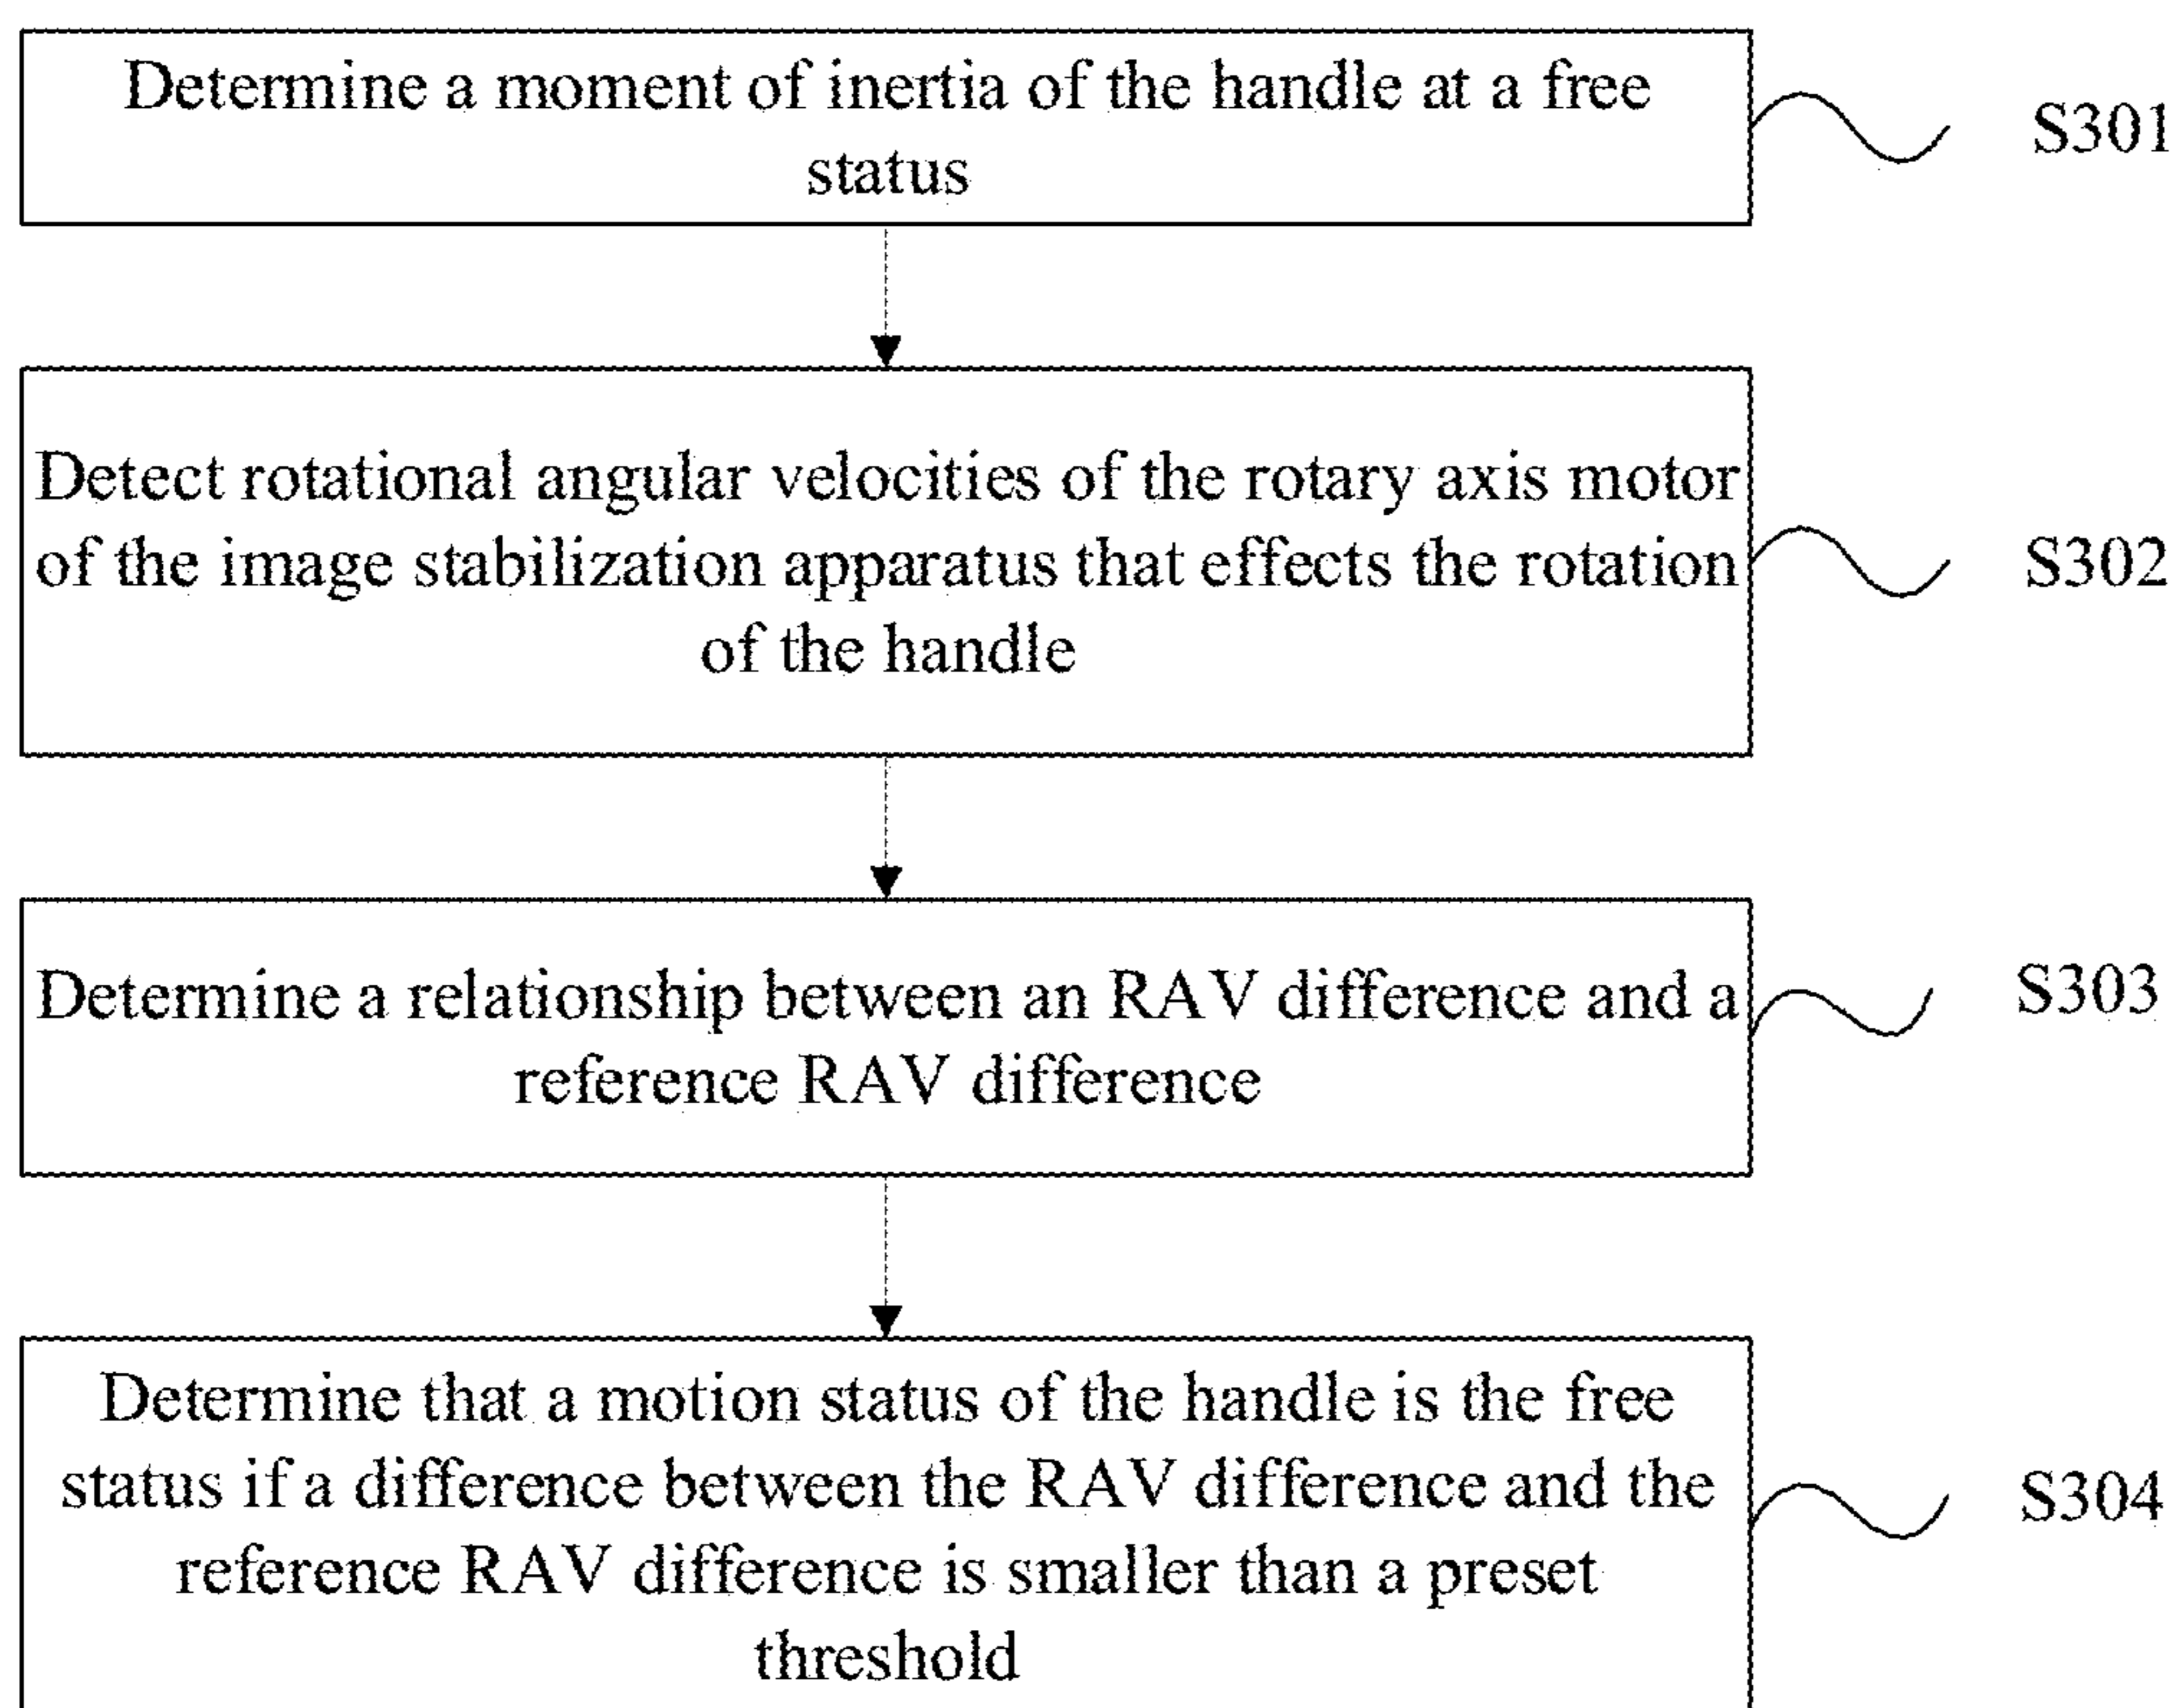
Determine a moment of inertia of the handle at a free status

S301

Detect rotational angular velocities of the rotary axis motor of the image stabilization apparatus that effects the rotation of the handle

S302

Determine a relationship between an RAV difference and a reference RAV difference

S303

Determine that a motion status of the handle is the free status if a difference between the RAV difference and the reference RAV difference is smaller than a preset threshold

S304